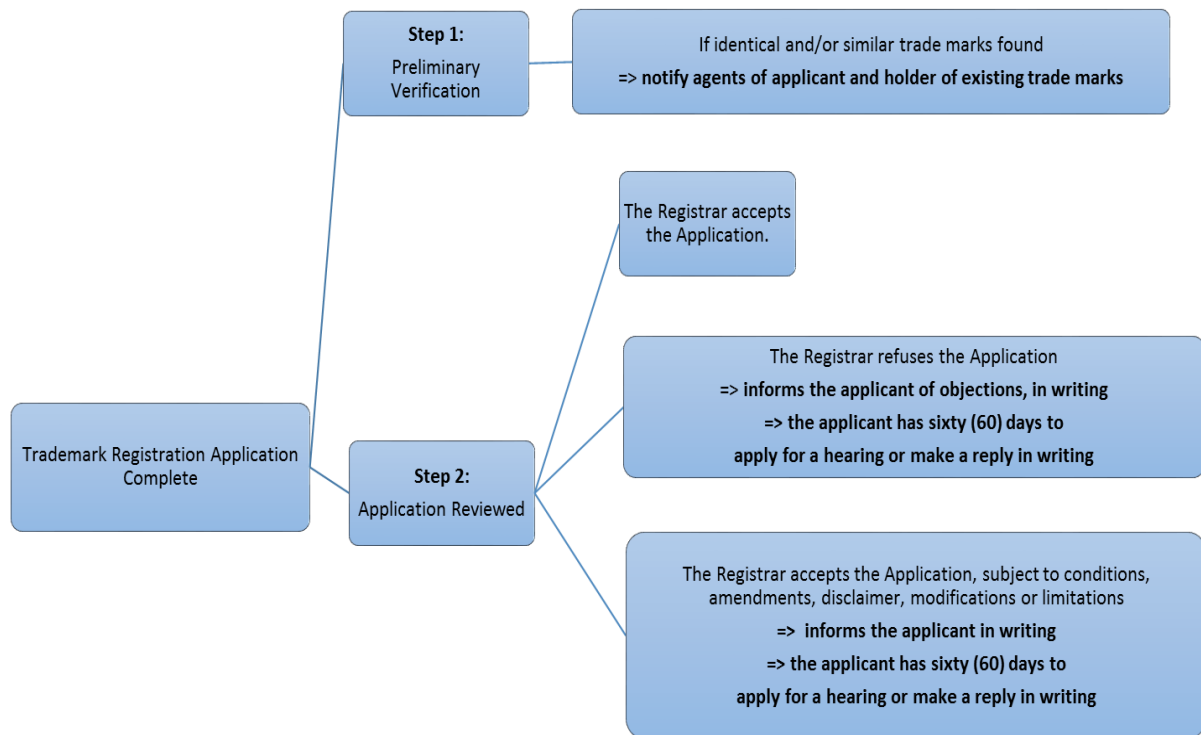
Trademark Registration Application Complete

Step 1:
Preliminary Verification

If identical and/or similar trade marks found
=> notify agents of applicant and holder of existing trade marks

Step 2:
Application Reviewed

The Registrar accepts the Application.

The Registrar refuses the Application
=> informs the applicant of objections, in writing
=> the applicant has sixty (60) days to apply for a hearing or make a reply in writing

The Registrar accepts the Application, subject to conditions, amendments, disclaimer, modifications or limitations
=> informs the applicant in writing
=> the applicant has sixty (60) days to apply for a hearing or make a reply in writing